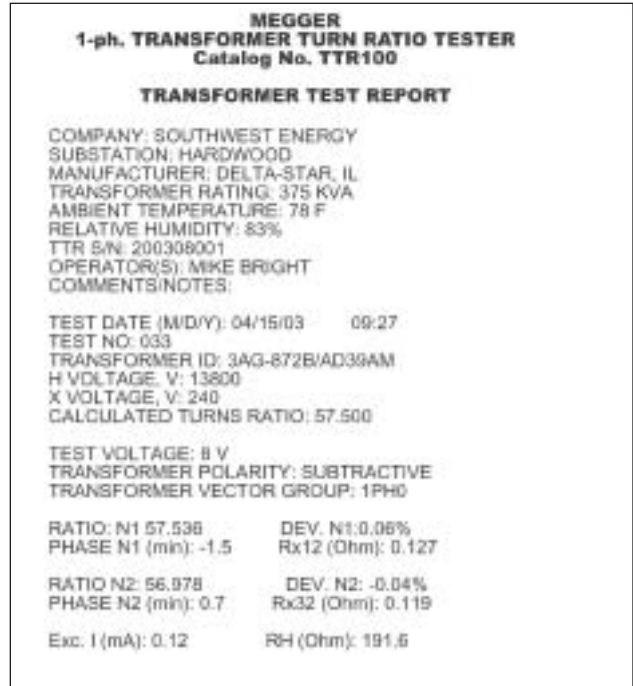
MEGGER
1-ph. TRANSFORMER TURN RATIO TESTER
Catalog No. TTR100

TRANSFORMER TEST REPORT

COMPANY: SOUTHWEST ENERGY
SUBSTATION: HARDWOOD
MANUFACTURER: DELTA-STAR, IL
TRANSFORMER RATING: 375 KVA
AMBIENT TEMPERATURE: 78 F
RELATIVE HUMIDITY: 83%
TTR S/N: 200308001
OPERATOR(S): MIKE BRIGHT
COMMENTS/NOTES:

TEST DATE (M/D/Y): 04/15/03 09:27
TEST NO: 033
TRANSFORMER ID: 3AG-872B/AD39AM
H VOLTAGE, V: 13800
X VOLTAGE, V: 240
CALCULATED TURNS RATIO: 57.500

TEST VOLTAGE: 8 V
TRANSFORMER POLARITY: SUBTRACTIVE
TRANSFORMER VECTOR GROUP: 1PH0

RATIO: N1 57.536 DEV. N1:0.06%
PHASE N1 (min): -1.5 Rx12 (Ohm): 0.127

RATIO N2: 56.978 DEV. N2: -0.04%
PHASE N2 (min): 0.7 Rx32 (Ohm): 0.119

Exc. I (mA): 0.12 RH (Ohm): 191.6